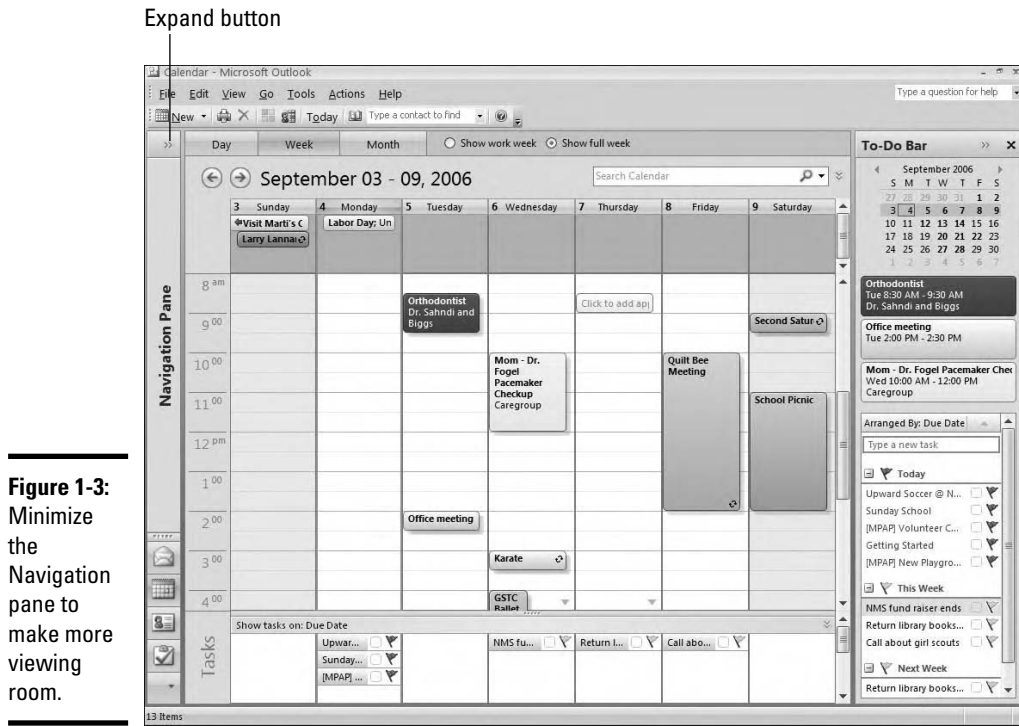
Expand button

Calendar - Microsoft Outlook

File Edit View Go Tools Actions Help

Type a question for help

New Today Type a contact to find

Day Week Month Show work week Show full week

To-Do Bar

September 03 - 09, 2006

Search Calendar

| 3 Sunday | 4 Monday | 5 Tuesday | 6 Wednesday | 7 Thursday | 8 Friday | 9 Saturday |
|---|---|---|---|---|---|---|
| Visit Marti's C | Labor Day; Un | | | | | |
| Larry Lanna | | | | | | |

8 am
9 00
10 00
11 00
12 pm
1 00
2 00
3 00
4 00

Orthodontist Dr. Sahndi and Biggs

Click to add ap

Second Satur

Mom - Dr. Fogel Pacemaker Checkup Caregroup

Quilt Bee Meeting

School Picnic

Office meeting

Karate

GSTC Ballet

Navigation Pane

Show tasks on: Due Date

Tasks

Upwar... Sunday... [MPAP] ... NMS fu... Return l... Call abo...

September 2006

| S | M | T | W | T | F | S |
|---|---|---|---|---|---|---|
| 27 | 28 | 29 | 30 | 31 | 1 | 2 |
| 3 | 4 | 5 | 6 | 7 | 8 | 9 |
| 10 | 11 | 12 | 13 | 14 | 15 | 16 |
| 17 | 18 | 19 | 20 | 21 | 22 | 23 |
| 24 | 25 | 26 | 27 | 28 | 29 | 30 |
| 1 | 2 | 3 | 4 | 5 | 6 | 7 |

Orthodontist
Tue 8:30 AM - 9:30 AM
Dr. Sahndi and Biggs

Office meeting
Tue 2:00 PM - 2:30 PM

Mom - Dr. Fogel Pacemaker Chec
Wed 10:00 AM - 12:00 PM
Caregroup

Arranged By: Due Date

Type a new task

Today
Upward Soccer @ N...
Sunday School
[MPAP] Volunteer C...
Getting Started
[MPAP] New Playgro...

This Week
NMS fund raiser ends
Return library books...
Call about girl scouts

Next Week
Return library books...

13 Items

Figure 1-3: Minimize the Navigation pane to make more viewing room.